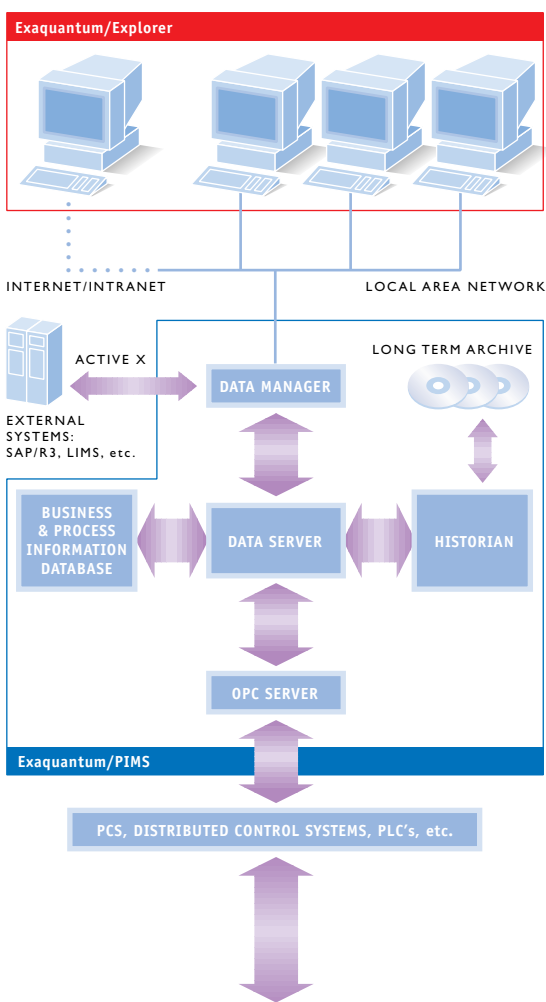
Exaquantum/Explorer

INTERNET/INTRANET

LOCAL AREA NETWORK

ACTIVE X

EXTERNAL SYSTEMS: SAP/R3, LIMS, etc.

DATA MANAGER

LONG TERM ARCHIVE

BUSINESS & PROCESS INFORMATION DATABASE

DATA SERVER

HISTORIAN

OPC SERVER

Exaquantum/PIMS

PCS, DISTRIBUTED CONTROL SYSTEMS, PLC's, etc.